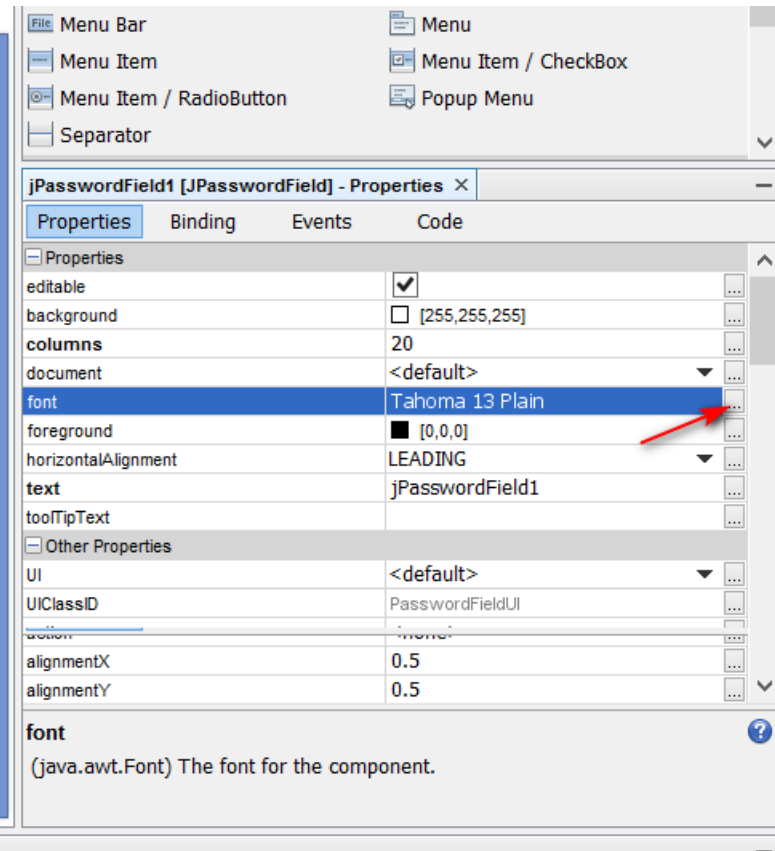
File Menu Bar
Menu
Menu Item
Menu Item / CheckBox
Menu Item / RadioButton
Popup Menu
Separator

jPasswordField1 [JPasswordField] - Properties ×

Properties Binding Events Code

| Properties | |
|---|---|
| editable | ✔ ... |
| background | [255,255,255] ... |
| **columns** | 20 ... |
| document | <default> ... |
| font | Tahoma 13 Plain ... |
| foreground | [0,0,0] ... |
| horizontalAlignment | LEADING ... |
| **text** | jPasswordField1 ... |
| toolTipText | ... |
| Other Properties | |
| UI | <default> ... |
| UIClassID | PasswordFieldUI ... |
| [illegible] | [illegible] ... |
| alignmentX | 0.5 ... |
| alignmentY | 0.5 ... |

**font**
(java.awt.Font) The font for the component.